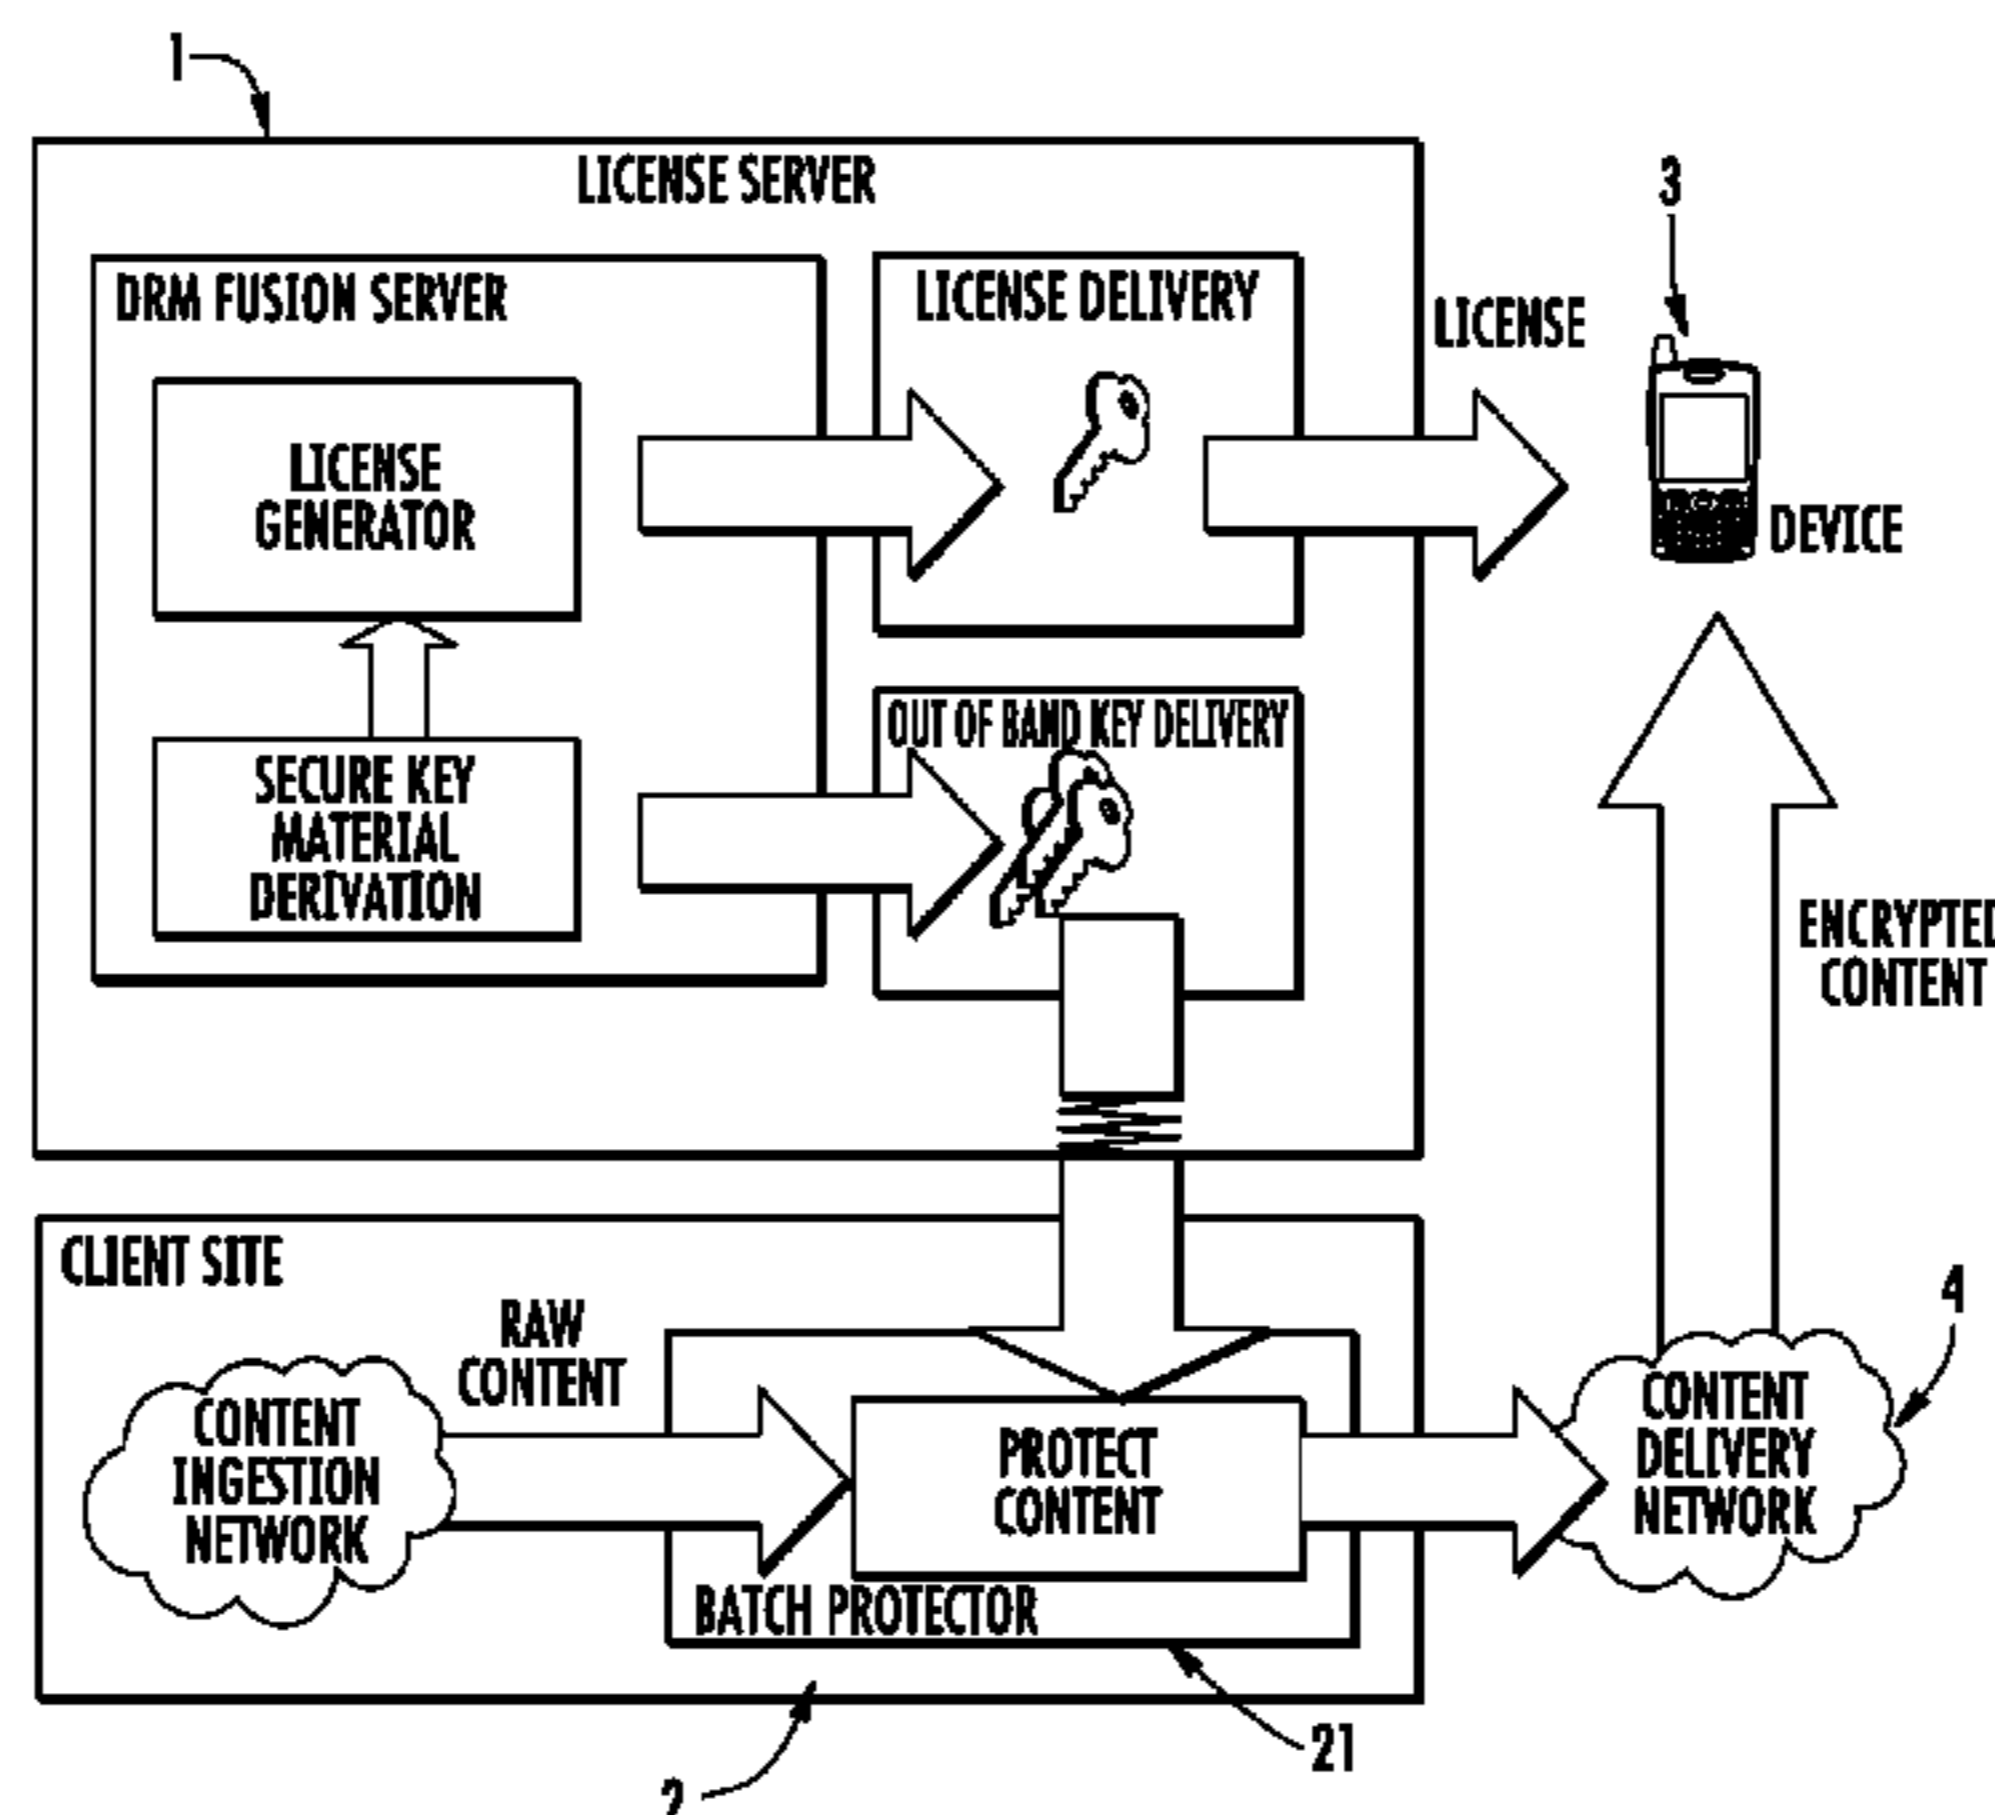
1

LICENSE SERVER

DRM FUSION SERVER

LICENSE GENERATOR

SECURE KEY MATERIAL DERIVATION

LICENSE DELIVERY

OUT OF BAND KEY DELIVERY

LICENSE

3

DEVICE

ENCRYPTED CONTENT

CLIENT SITE

RAW CONTENT

CONTENT INGESTION NETWORK

PROTECT CONTENT

BATCH PROTECTOR

CONTENT DELIVERY NETWORK

4

21

2